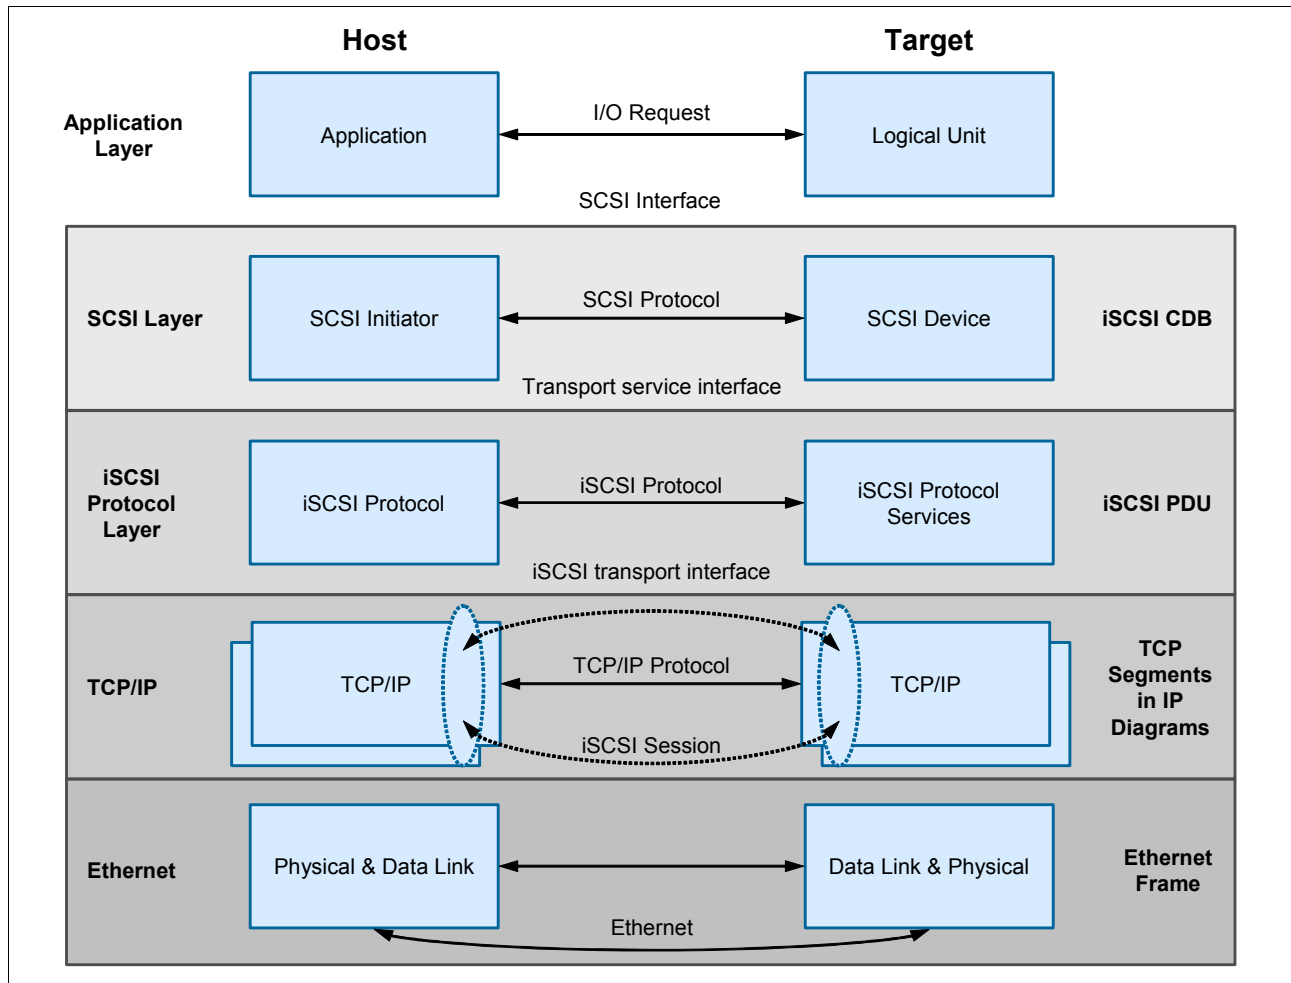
Host

Target

Application Layer

Application

I/O Request

Logical Unit

SCSI Interface

SCSI Layer

SCSI Initiator

SCSI Protocol

SCSI Device

iSCSI CDB

Transport service interface

iSCSI Protocol Layer

iSCSI Protocol

iSCSI Protocol

iSCSI Protocol Services

iSCSI PDU

iSCSI transport interface

TCP/IP

TCP/IP

TCP/IP Protocol

TCP/IP

TCP Segments in IP Diagrams

iSCSI Session

Ethernet

Physical & Data Link

Data Link & Physical

Ethernet Frame

Ethernet